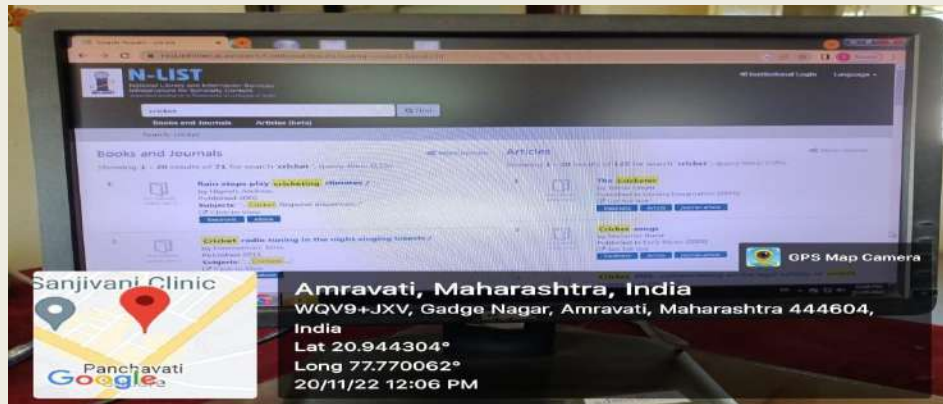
N-LIST

cricket

Books and Journals

Articles (beta)

Books and Journals

Articles

Rain stops play cricketing climates /

Cricket radio tuning in the night-singing insects /

The cricketer

Cricket songs

GPS Map Camera

Sanjivani Clinic

Panchavati

Google

Amravati, Maharashtra, India

WQV9+JXV, Gadge Nagar, Amravati, Maharashtra 444604, India

Lat 20.944304°

Long 77.770062°

20/11/22 12:06 PM